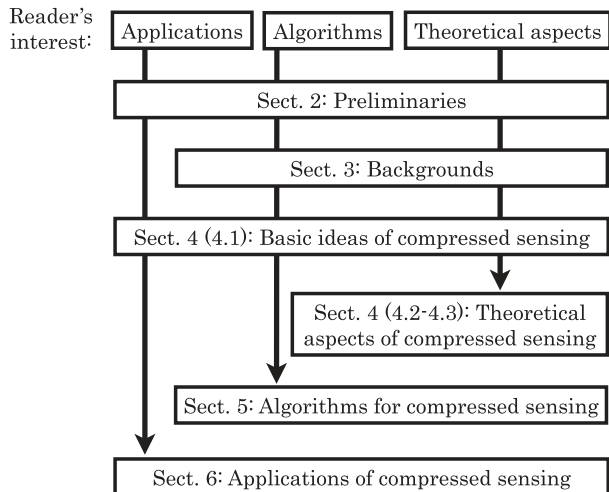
Reader's interest:

Applications

Algorithms

Theoretical aspects

Sect. 2: Preliminaries

Sect. 3: Backgrounds

Sect. 4 (4.1): Basic ideas of compressed sensing

Sect. 4 (4.2-4.3): Theoretical aspects of compressed sensing

Sect. 5: Algorithms for compressed sensing

Sect. 6: Applications of compressed sensing